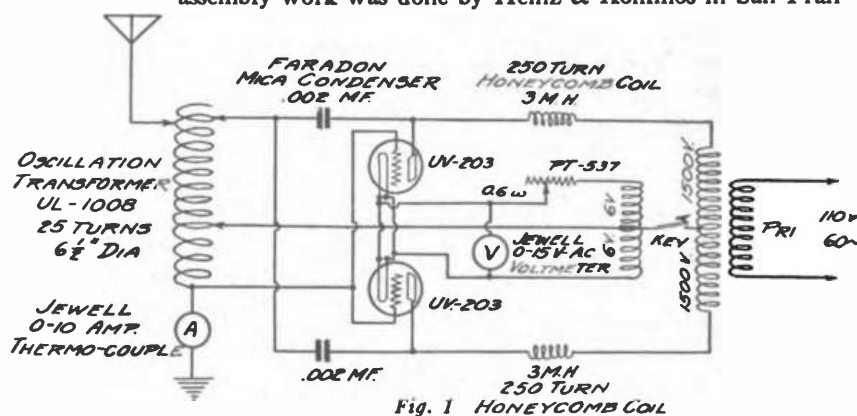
assembly work was done by Heintz & Kohlmos in San Fran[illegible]

FARADON MICA CONDENSER .002 MF.

250 TURN HONEYCOMB COIL 3 M.H.

OSCILLATION TRANSFORMER UL-1008 25 TURNS $6\frac{1}{2}$" DIA

UV-203

PT-537

0.6 ω

6V

6V

1500V

JEWELL 0-15 V. AC VOLTMETER

V

KEY

PRI

110v 60~

1500 V

UV-203

JEWELL 0-10 AMP. THERMO-COUPLE

A

.002 MF.

3M.H 250 TURN

Fig. 1 HONEYCOMB COIL